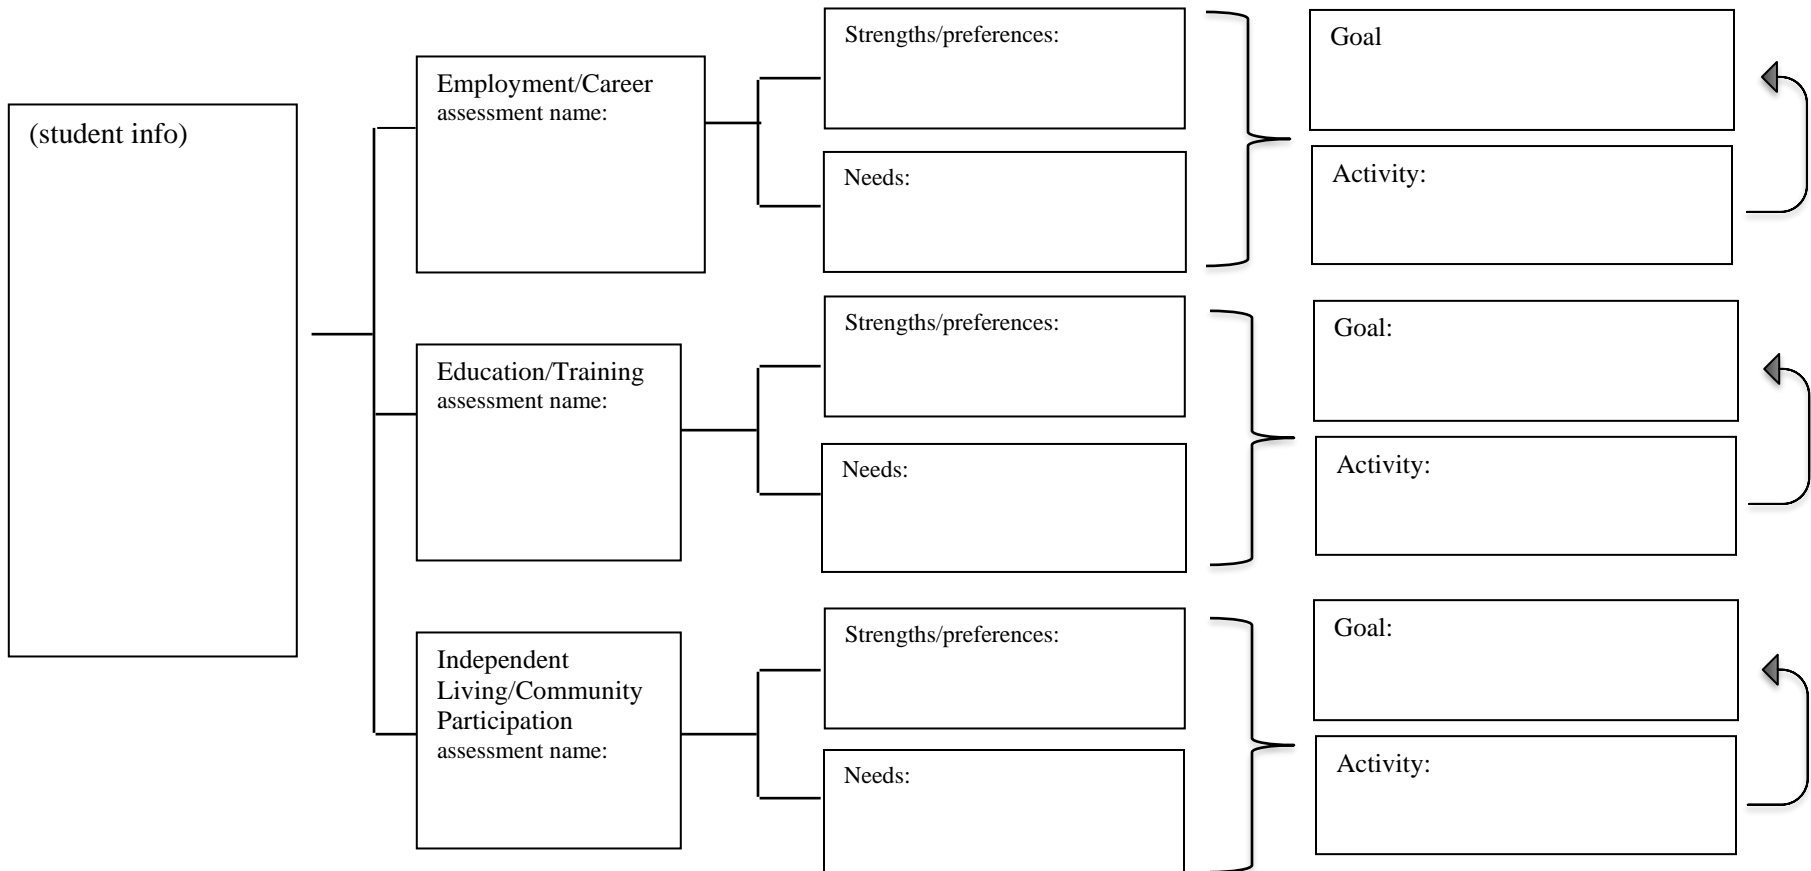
(student info)

Employment/Career
assessment name:

Strengths/preferences:

Needs:

Goal

Activity:

Education/Training
assessment name:

Strengths/preferences:

Needs:

Goal:

Activity:

Independent Living/Community Participation
assessment name:

Strengths/preferences:

Needs:

Goal:

Activity: